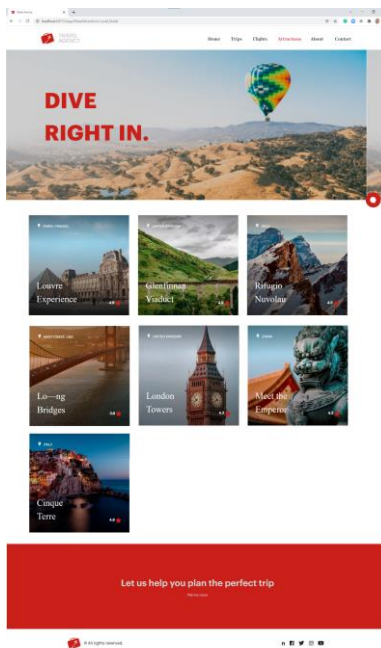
TRAVEL AGENCY

Home Trips Chalets Attractions About Contact

DIVE RIGHT IN.

Louvre Experience

Glenfinnan Viaduct

Rifugio Nuvolau

Lo—ng Bridges

London Towers

Meet the Emperor

Cinque Terre

Let us help you plan the perfect trip

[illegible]

© All rights reserved.